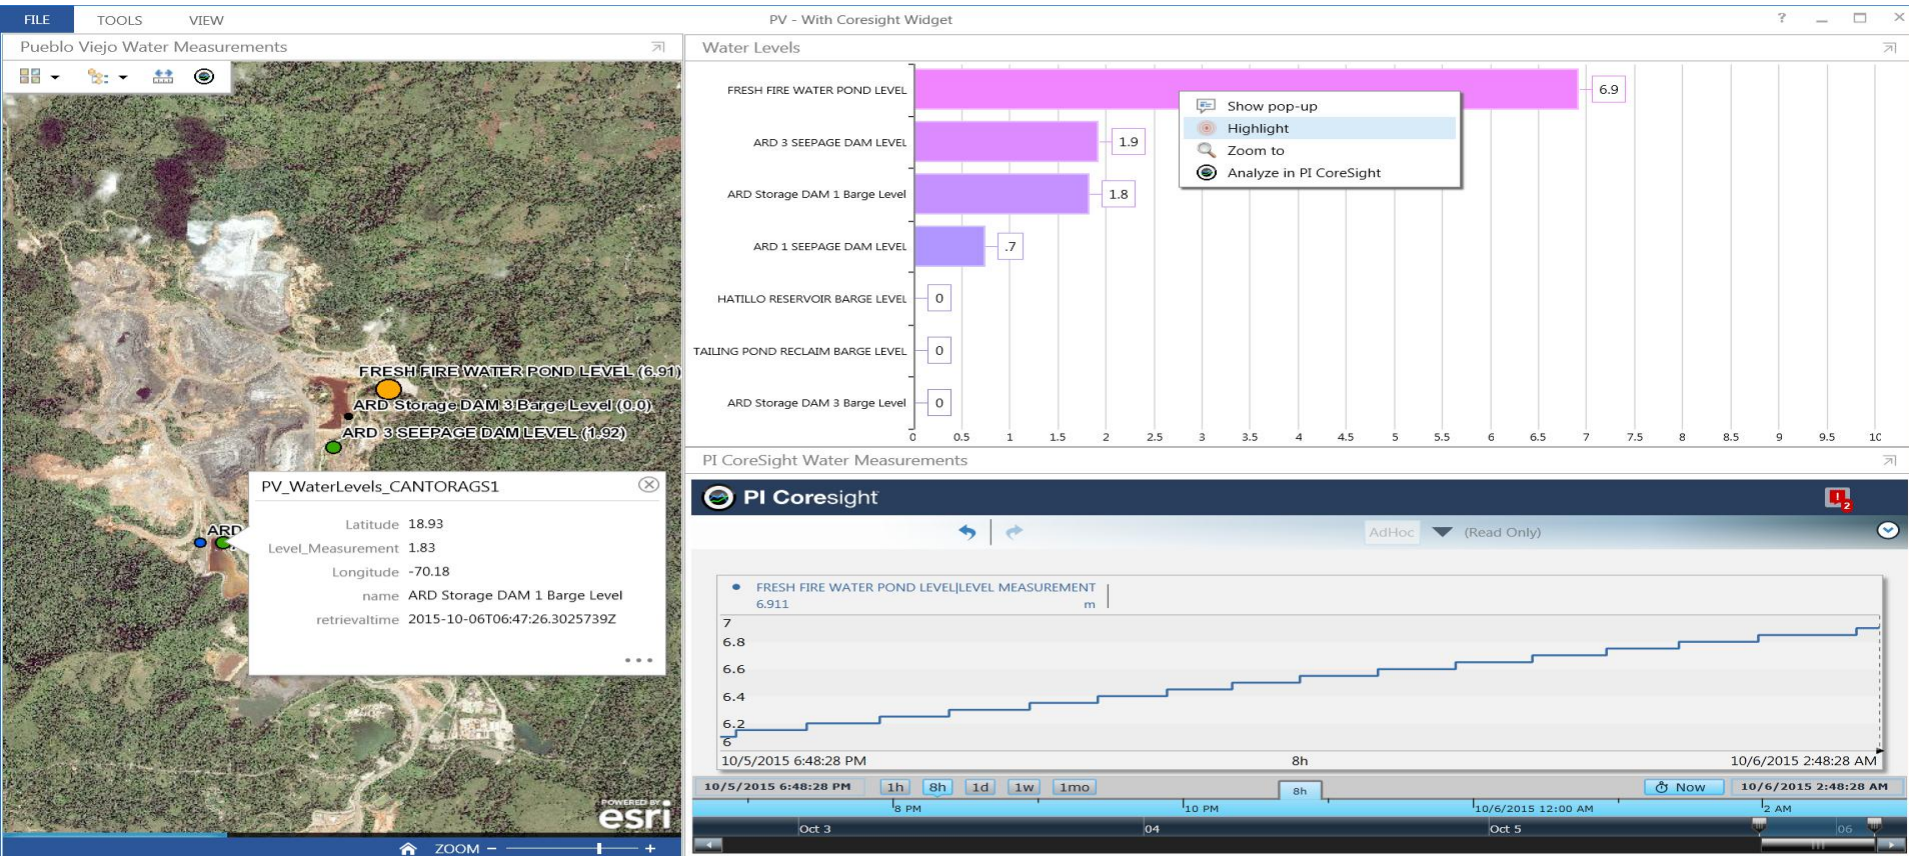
FILE TOOLS VIEW

PV - With Coresight Widget

? — ☐ ✕

Pueblo Viejo Water Measurements

FRESH FIRE WATER POND LEVEL (6.91)
ARD Storage DAM 3 Barge Level (0.0)
ARD 3 SEEPAGE DAM LEVEL (1.92)
ARD

PV_WaterLevels_CANTORAGS1

Latitude 18.93
Level_Measurement 1.83
Longitude -70.18
name ARD Storage DAM 1 Barge Level
retrievaltime 2015-10-06T06:47:26.3025739Z

...

POWERED BY esri

ZOOM – +

Water Levels

| Level | Value |
|---|---|
| FRESH FIRE WATER POND LEVEL | 6.9 |
| ARD 3 SEEPAGE DAM LEVEL | 1.9 |
| ARD Storage DAM 1 Barge Level | 1.8 |
| ARD 1 SEEPAGE DAM LEVEL | .7 |
| HATILLO RESERVOIR BARGE LEVEL | 0 |
| TAILING POND RECLAIM BARGE LEVEL | 0 |
| ARD Storage DAM 3 Barge Level | 0 |

0 0.5 1 1.5 2 2.5 3 3.5 4 4.5 5 5.5 6 6.5 7 7.5 8 8.5 9 9.5 10

Show pop-up
Highlight
Zoom to
Analyze in PI CoreSight

PI CoreSight Water Measurements

PI Coresight

AdHoc (Read Only)

FRESH FIRE WATER POND LEVEL|LEVEL MEASUREMENT
6.911 m

7
6.8
6.6
6.4
6.2
6

10/5/2015 6:48:28 PM 8h 10/6/2015 2:48:28 AM

10/5/2015 6:48:28 PM 1h 8h 1d 1w 1mo 8h Now 10/6/2015 2:48:28 AM

8 PM 10 PM 10/6/2015 12:00 AM 2 AM

Oct 3 04 Oct 5 06